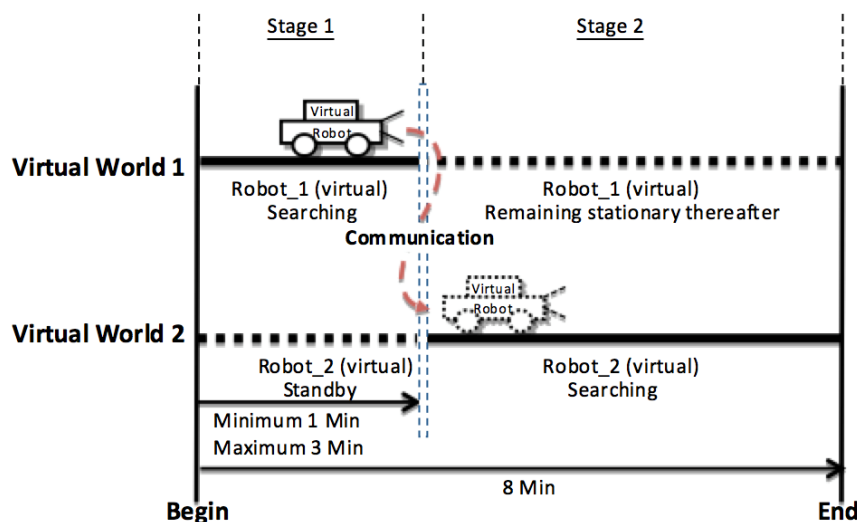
Stage 1

Stage 2

Virtual Robot

Virtual World 1

Robot_1 (virtual) Searching

Robot_1 (virtual) Remaining stationary thereafter

Communication

Virtual Robot

Virtual World 2

Robot_2 (virtual) Standby

Robot_2 (virtual) Searching

Minimum 1 Min
Maximum 3 Min

8 Min

Begin

End